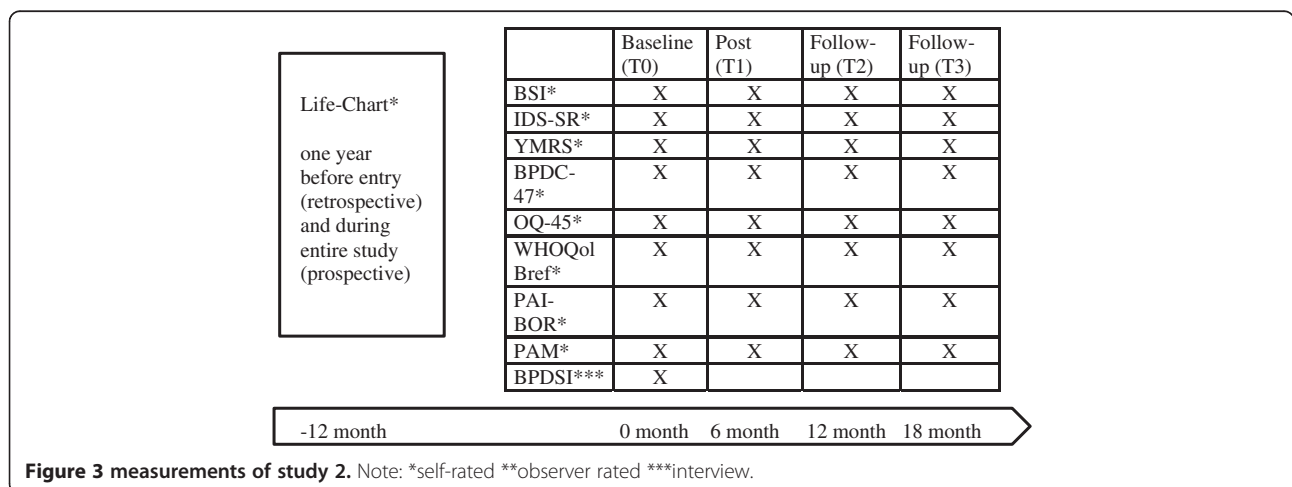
Life-Chart*

one year before entry (retrospective) and during entire study (prospective)

| | Baseline (T0) | Post (T1) | Follow-up (T2) | Follow-up (T3) |
|---|---|---|---|---|
| BSI* | X | X | X | X |
| IDS-SR* | X | X | X | X |
| YMRS* | X | X | X | X |
| BPDC-47* | X | X | X | X |
| OQ-45* | X | X | X | X |
| WHOQol Bref* | X | X | X | X |
| PAI-BOR* | X | X | X | X |
| PAM* | X | X | X | X |
| BPDSI*** | X | | | |

-12 month 0 month 6 month 12 month 18 month

**Figure 3 measurements of study 2.** Note: *self-rated **observer rated ***interview.